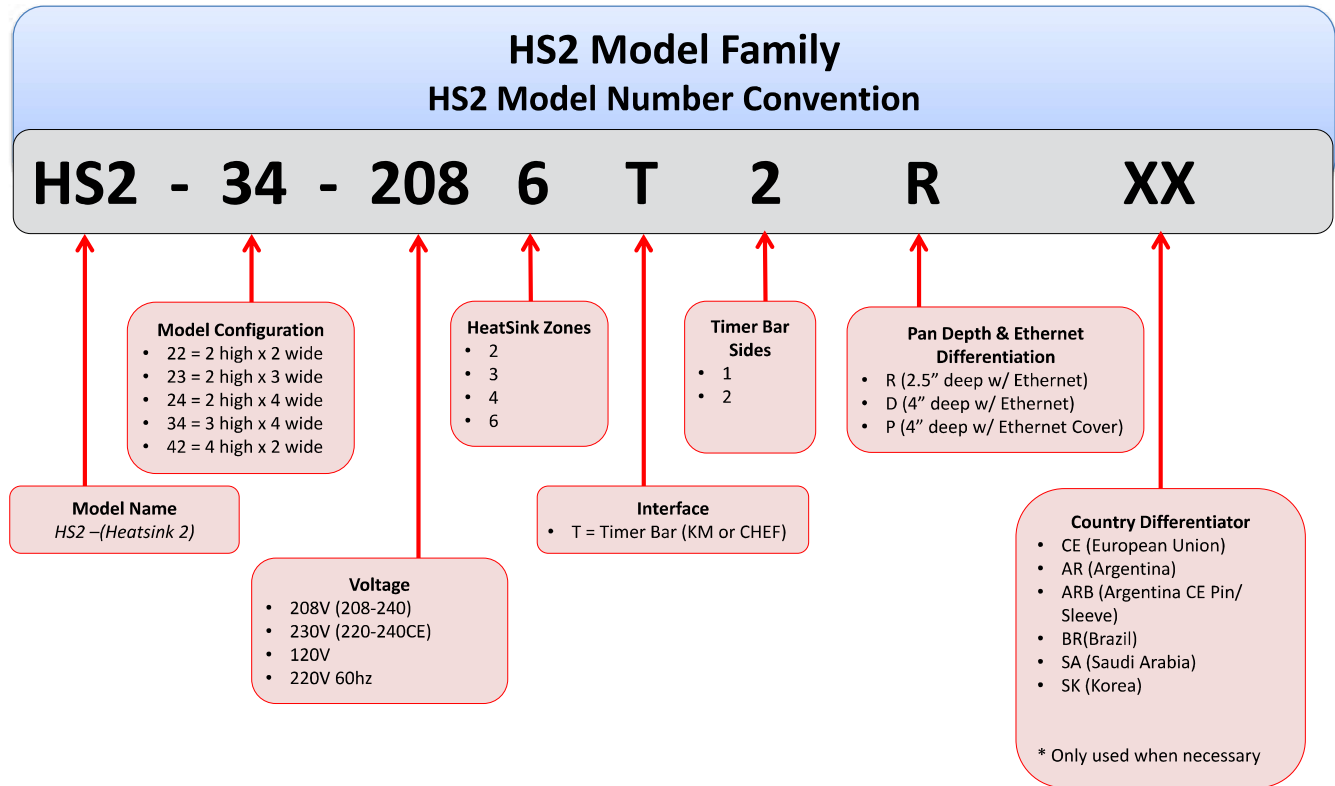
HS2 Model Family
HS2 Model Number Convention

HS2 - 34 - 208 6 T 2 R XX

Model Configuration
- 22 = 2 high x 2 wide
- 23 = 2 high x 3 wide
- 24 = 2 high x 4 wide
- 34 = 3 high x 4 wide
- 42 = 4 high x 2 wide

HeatSink Zones
- 2
- 3
- 4
- 6

Timer Bar Sides
- 1
- 2

Pan Depth & Ethernet Differentiation
- R (2.5" deep w/ Ethernet)
- D (4" deep w/ Ethernet)
- P (4" deep w/ Ethernet Cover)

Model Name
HS2 –(Heatsink 2)

Interface
- T = Timer Bar (KM or CHEF)

Voltage
- 208V (208-240)
- 230V (220-240CE)
- 120V
- 220V 60hz

Country Differentiator
- CE (European Union)
- AR (Argentina)
- ARB (Argentina CE Pin/ Sleeve)
- BR(Brazil)
- SA (Saudi Arabia)
- SK (Korea)

* Only used when necessary